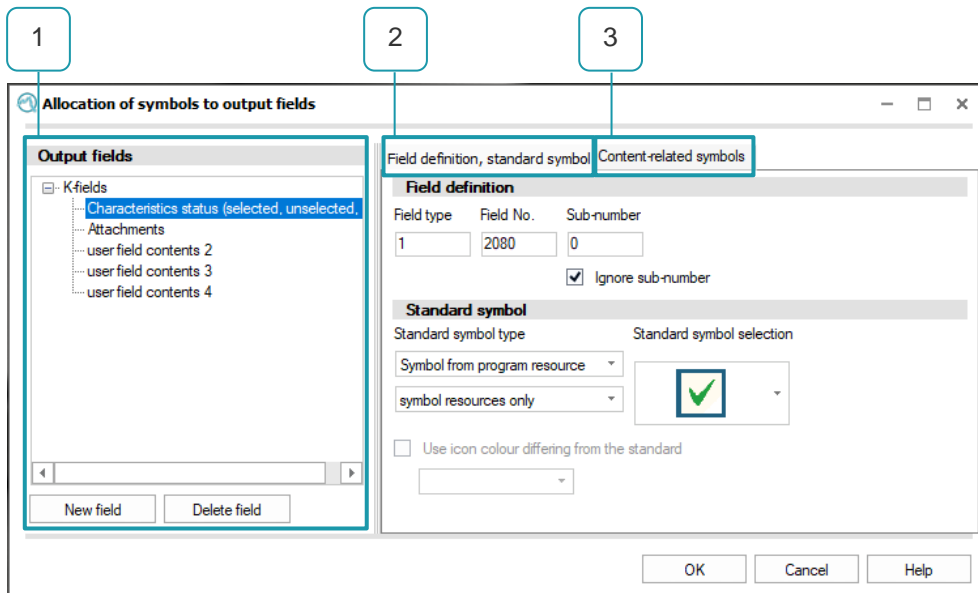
1

2

3

Allocation of symbols to output fields

Output fields

K-fields
Characteristics status (selected, unselected,
Attachments
user field contents 2
user field contents 3
user field contents 4

New field | Delete field

Field definition, standard symbol | Content-related symbols

Field definition

Field type
1

Field No.
2080

Sub-number
0

Ignore sub-number

Standard symbol

Standard symbol type

Standard symbol selection

Symbol from program resource

symbol resources only

Use icon colour differing from the standard

OK | Cancel | Help